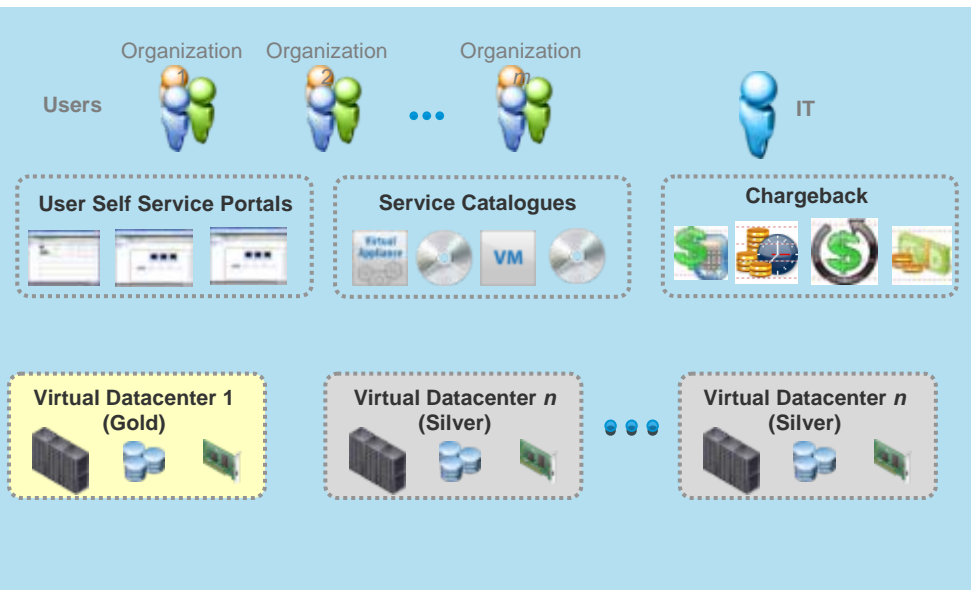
Organization 1

Organization 2

Organization m

Users

IT

User Self Service Portals

Service Catalogues

Virtual Appliance

VM

Chargeback

Virtual Datacenter 1 (Gold)

Virtual Datacenter *n* (Silver)

Virtual Datacenter *n* (Silver)